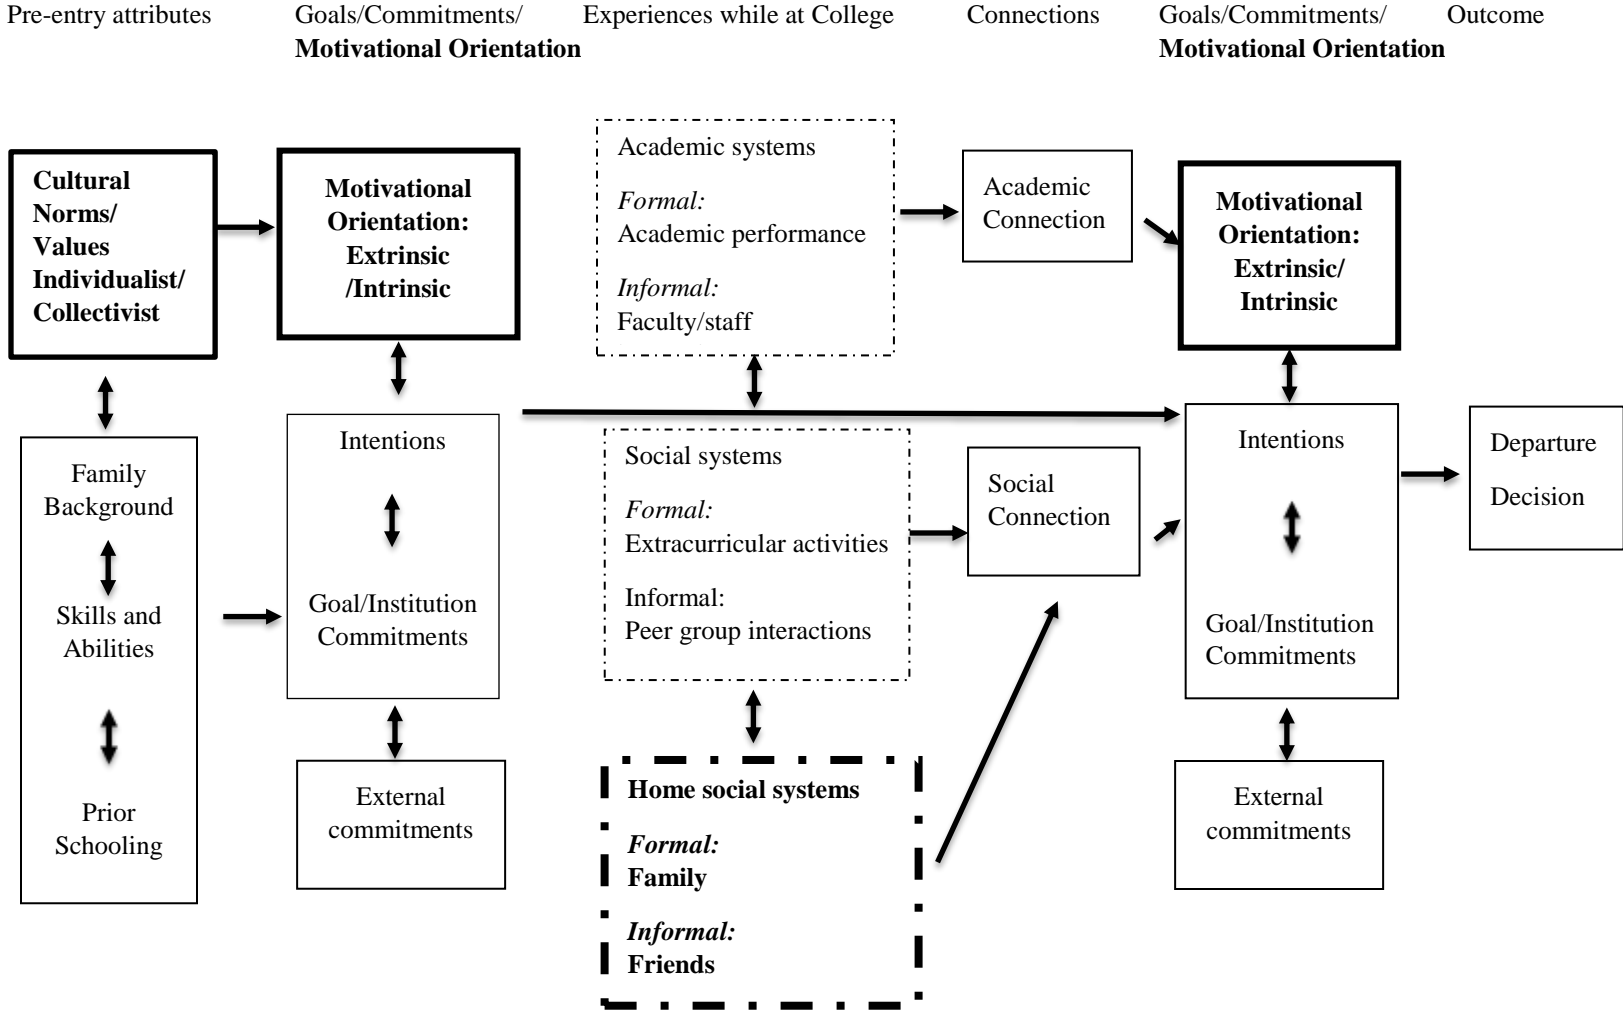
Pre-entry attributes

Goals/Commitments/ Motivational Orientation

Experiences while at College

Connections

Goals/Commitments/ Motivational Orientation

Outcome

Cultural Norms/ Values Individualist/ Collectivist

Motivational Orientation: Extrinsic /Intrinsic

Academic systems

Formal:
Academic performance

Informal:
Faculty/staff

Academic Connection

Motivational Orientation: Extrinsic/ Intrinsic

Family Background

Skills and Abilities

Prior Schooling

Intentions

Goal/Institution Commitments

External commitments

Social systems

Formal:
Extracurricular activities

Informal:
Peer group interactions

Social Connection

Home social systems

Formal:
Family

Informal:
Friends

Intentions

Goal/Institution Commitments

External commitments

Departure

Decision